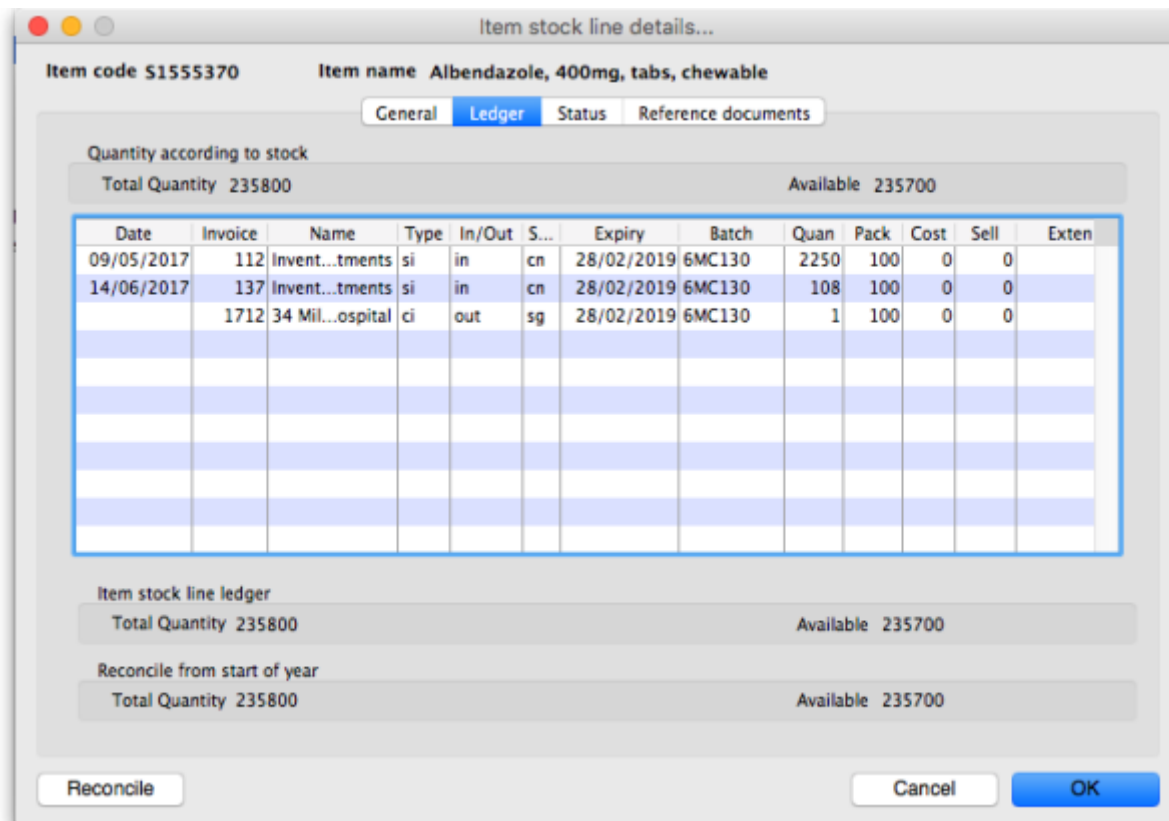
Item stock line details...

Item code S1555370 Item name Albendazole, 400mg, tabs, chewable

General Ledger Status Reference documents

Quantity according to stock

Total Quantity 235800 Available 235700

| Date | Invoice | Name | Type | In/Out | S... | Expiry | Batch | Quan | Pack | Cost | Sell | Exten |
|---|---|---|---|---|---|---|---|---|---|---|---|---|
| 09/05/2017 | 112 | Invent...tments | si | in | cn | 28/02/2019 | 6MC130 | 2250 | 100 | 0 | 0 | |
| 14/06/2017 | 137 | Invent...tments | si | in | cn | 28/02/2019 | 6MC130 | 108 | 100 | 0 | 0 | |
| | 1712 | 34 Mil...ospital | ci | out | sg | 28/02/2019 | 6MC130 | 1 | 100 | 0 | 0 | |

Item stock line ledger

Total Quantity 235800 Available 235700

Reconcile from start of year

Total Quantity 235800 Available 235700

Reconcile Cancel OK